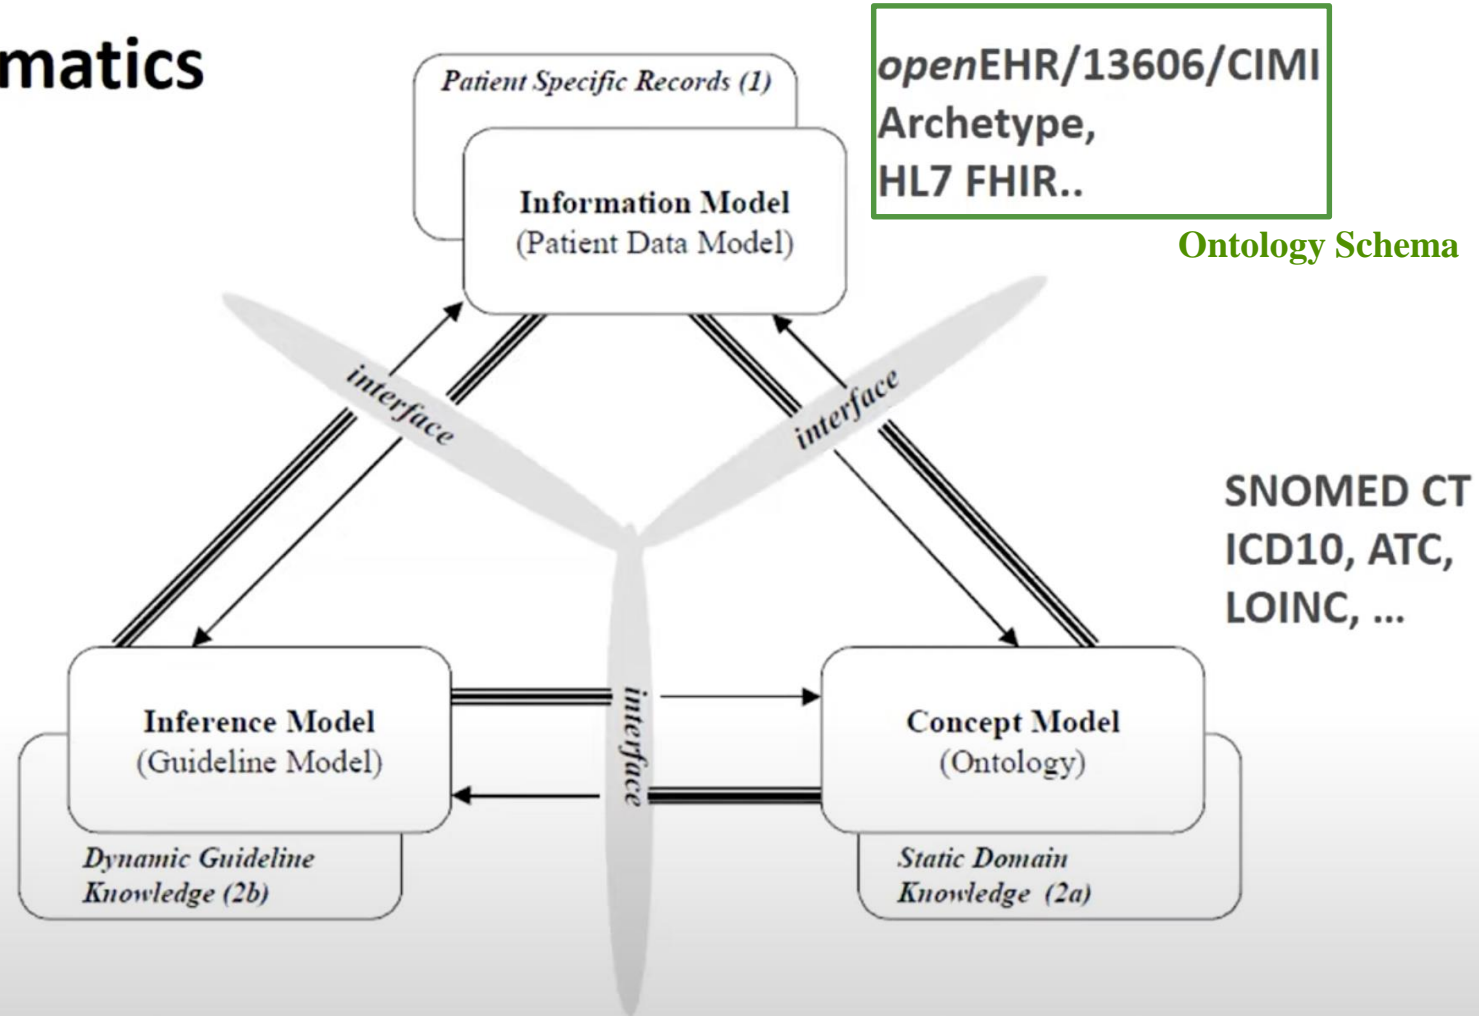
matics

Patient Specific Records (1)

Information Model
(Patient Data Model)

openEHR/13606/CIMI
Archetype,
HL7 FHIR..

Ontology Schema

interface

interface

SNOMED CT
ICD10, ATC,
LOINC, ...

Inference Model
(Guideline Model)

interface

Concept Model
(Ontology)

Dynamic Guideline
Knowledge (2b)

Static Domain
Knowledge (2a)